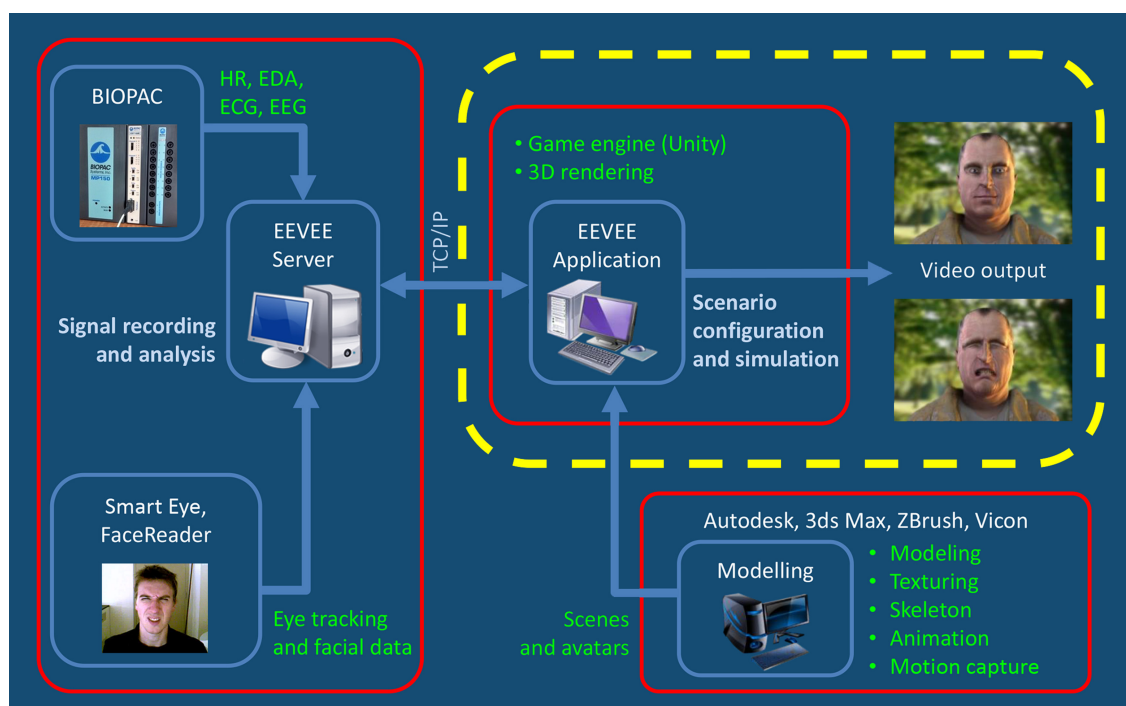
BIOPAC

HR, EDA, ECG, EEG

EEVEE Server

Signal recording and analysis

Smart Eye, FaceReader

Eye tracking and facial data

TCP/IP

• Game engine (Unity)
• 3D rendering

EEVEE Application

Scenario configuration and simulation

Video output

Autodesk, 3ds Max, ZBrush, Vicon

Modelling

• Modeling
• Texturing
• Skeleton
• Animation
• Motion capture

Scenes and avatars